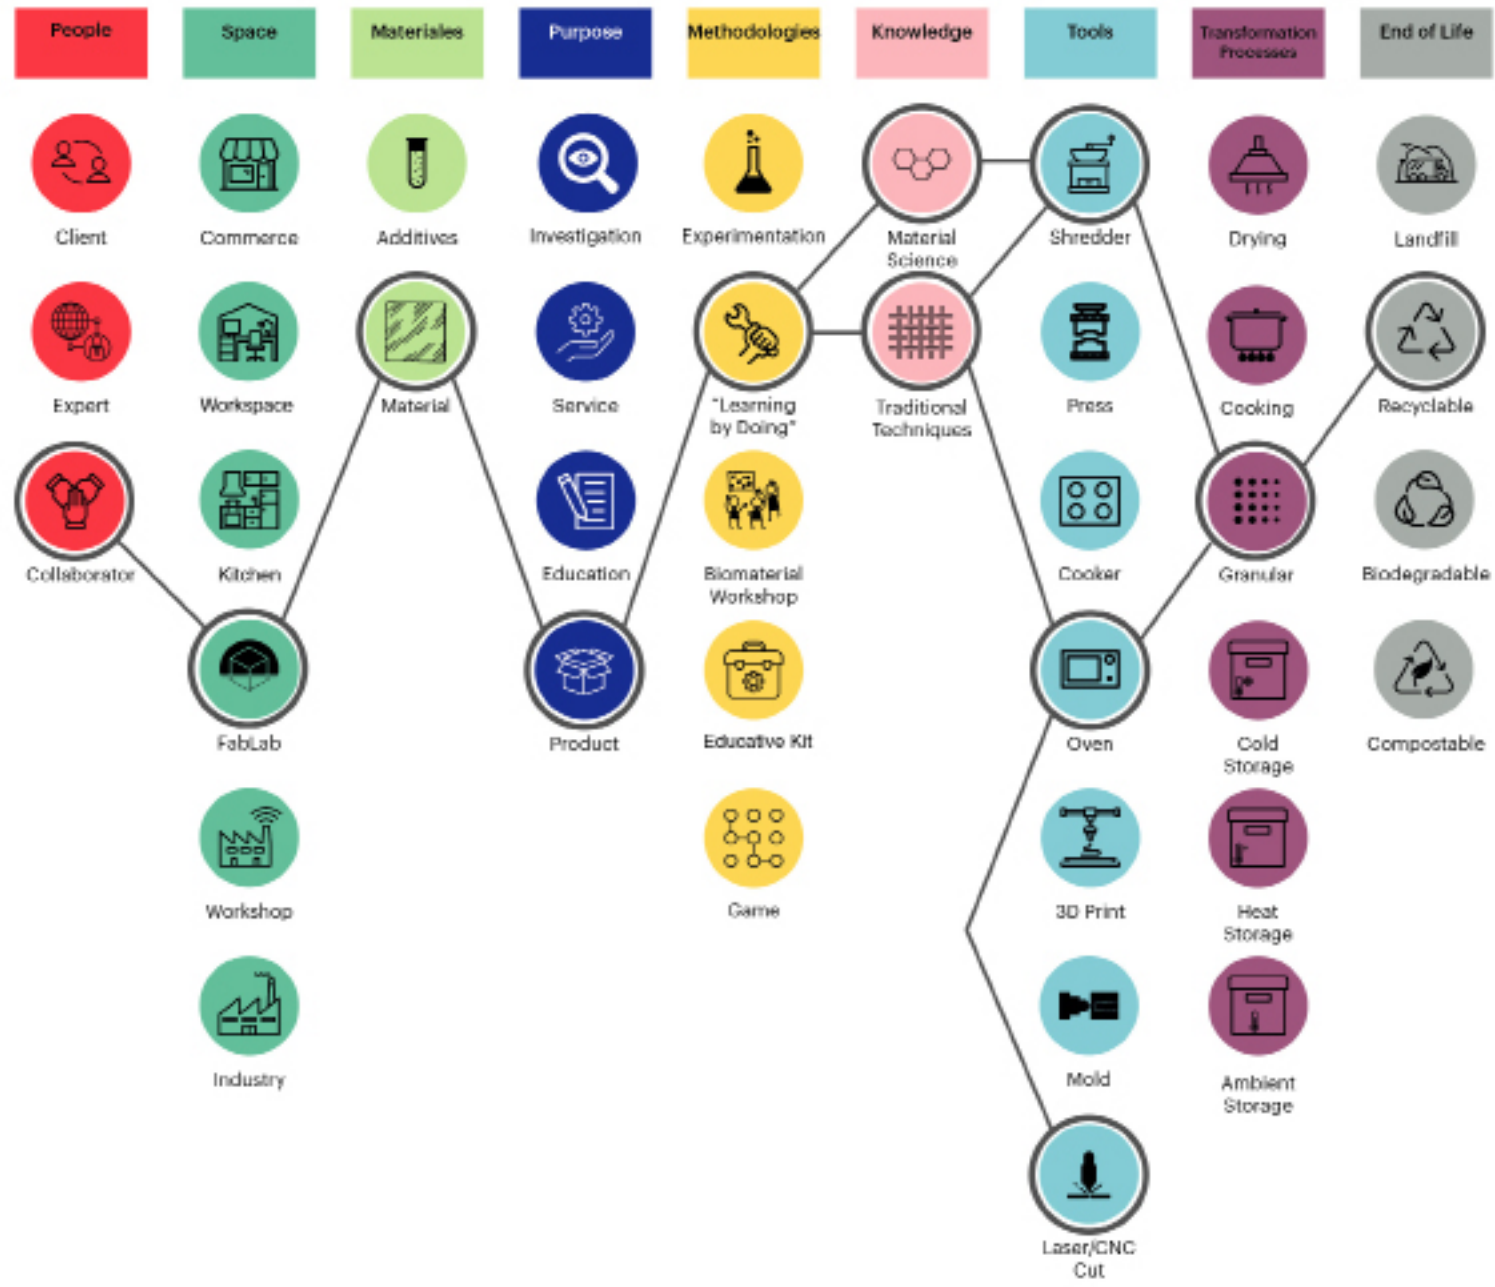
People

Client

Expert

Collaborator

Space

Commerce

Workspace

Kitchen

FabLab

Workshop

Industry

Materiales

Additives

Material

Purpose

Investigation

Service

Education

Product

Methodologies

Experimentation

"Learning by Doing"

Biomaterial Workshop

Educative Kit

Game

Knowledge

Material Science

Traditional Techniques

Tools

Shredder

Press

Cooker

Oven

3D Print

Mold

Laser/CNC Cut

Transformation Processes

Drying

Cooking

Granular

Cold Storage

Heat Storage

Ambient Storage

End of Life

Landfill

Recyclable

Biodegradable

Compostable